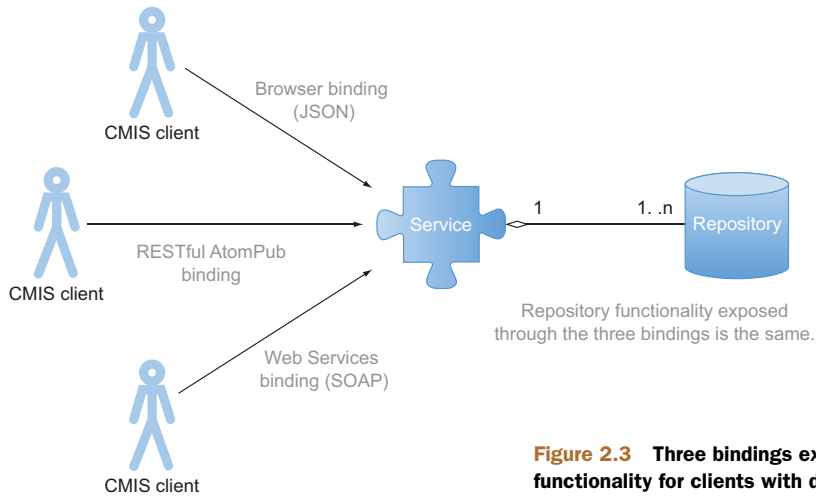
CMIS client

Browser binding
(JSON)

CMIS client

RESTful AtomPub
binding

Service

1

1. .n

Repository

Repository functionality exposed
through the three bindings is the same.

Web Services
binding (SOAP)

CMIS client

Figure 2.3 Three bindings ex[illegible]
functionality for clients with d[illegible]